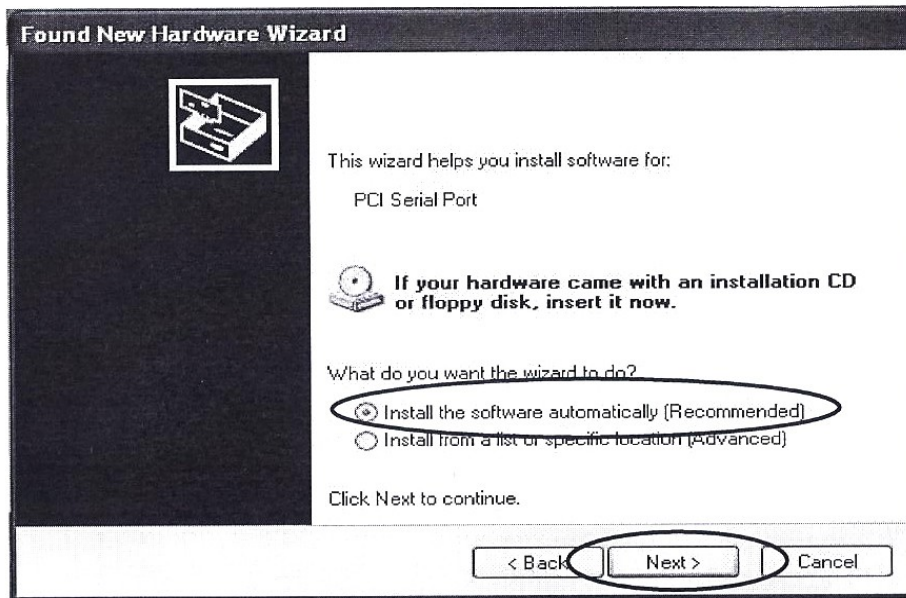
Found New Hardware Wizard

This wizard helps you install software for:

PCI Serial Port

If your hardware came with an installation CD or floppy disk, insert it now.

What do you want the wizard to do?

Install the software automatically (Recommended)

Install from a list or specific location (Advanced)

Click Next to continue.

< Back

Next >

Cancel